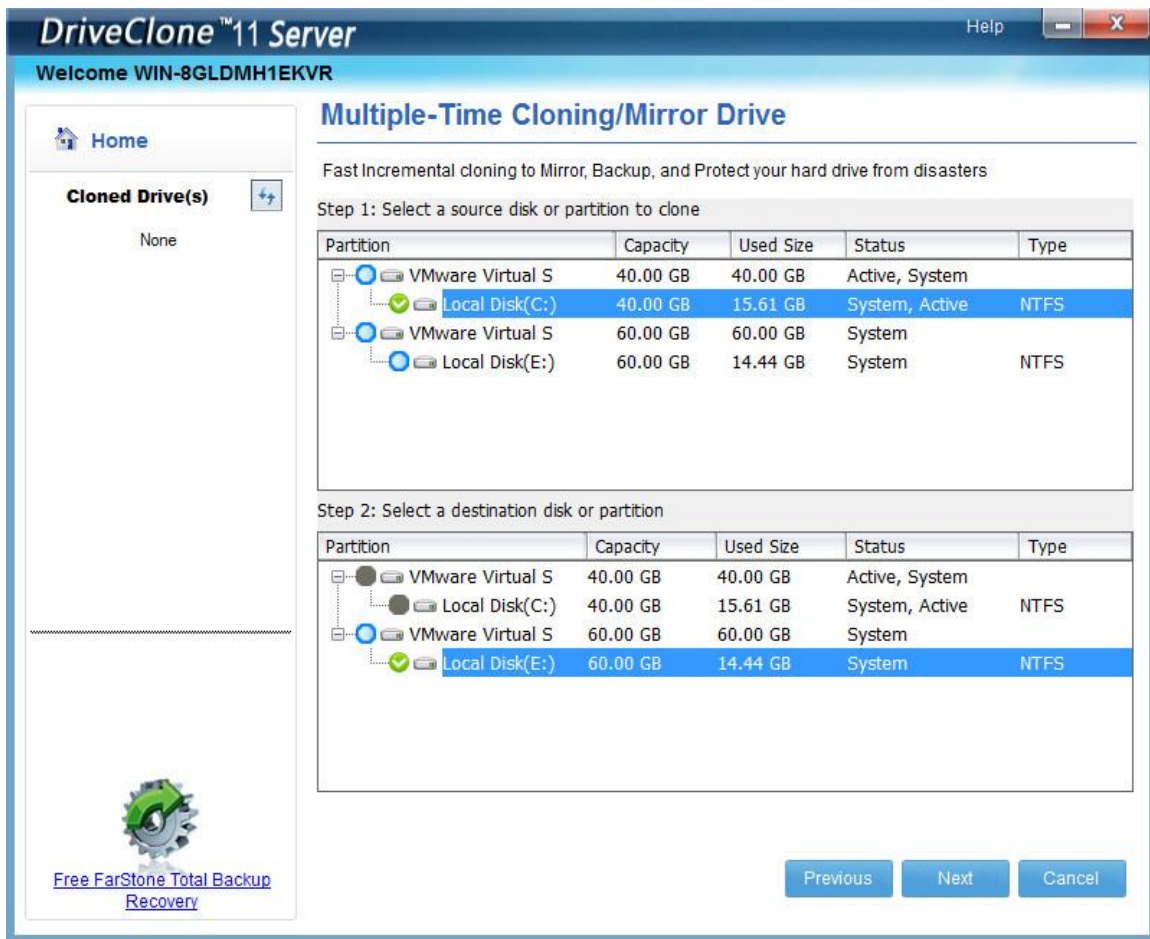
DriveClone™11 Server

Help

Welcome WIN-8GLDMH1EKVR

Home

Cloned Drive(s)

None

Free FarStone Total Backup Recovery

Multiple-Time Cloning/Mirror Drive

Fast Incremental cloning to Mirror, Backup, and Protect your hard drive from disasters

Step 1: Select a source disk or partition to clone

| Partition | Capacity | Used Size | Status | Type |
|---|---|---|---|---|
| VMware Virtual S | 40.00 GB | 40.00 GB | Active, System | |
| Local Disk(C:) | 40.00 GB | 15.61 GB | System, Active | NTFS |
| VMware Virtual S | 60.00 GB | 60.00 GB | System | |
| Local Disk(E:) | 60.00 GB | 14.44 GB | System | NTFS |

Step 2: Select a destination disk or partition

| Partition | Capacity | Used Size | Status | Type |
|---|---|---|---|---|
| VMware Virtual S | 40.00 GB | 40.00 GB | Active, System | |
| Local Disk(C:) | 40.00 GB | 15.61 GB | System, Active | NTFS |
| VMware Virtual S | 60.00 GB | 60.00 GB | System | |
| Local Disk(E:) | 60.00 GB | 14.44 GB | System | NTFS |

Previous Next Cancel